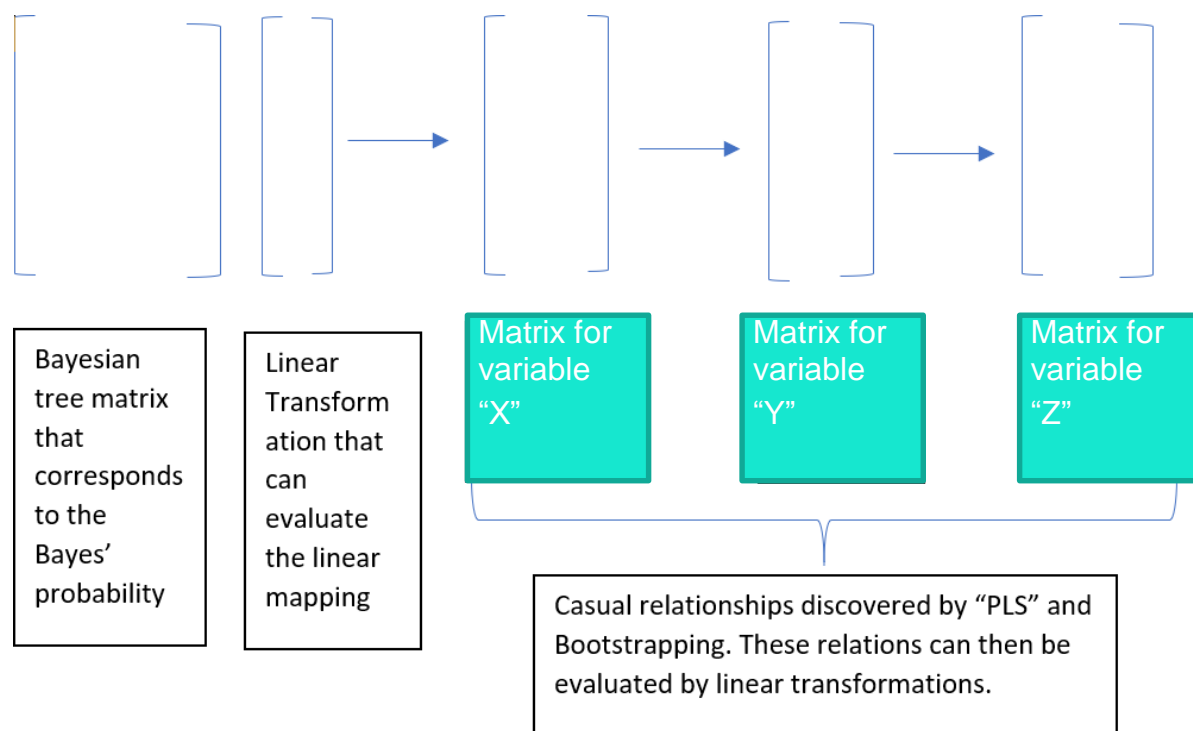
Bayesian tree matrix that corresponds to the Bayes' probability

Linear Transformation that can evaluate the linear mapping

Matrix for variable "X"

Matrix for variable "Y"

Matrix for variable "Z"

Casual relationships discovered by "PLS" and Bootstrapping. These relations can then be evaluated by linear transformations.